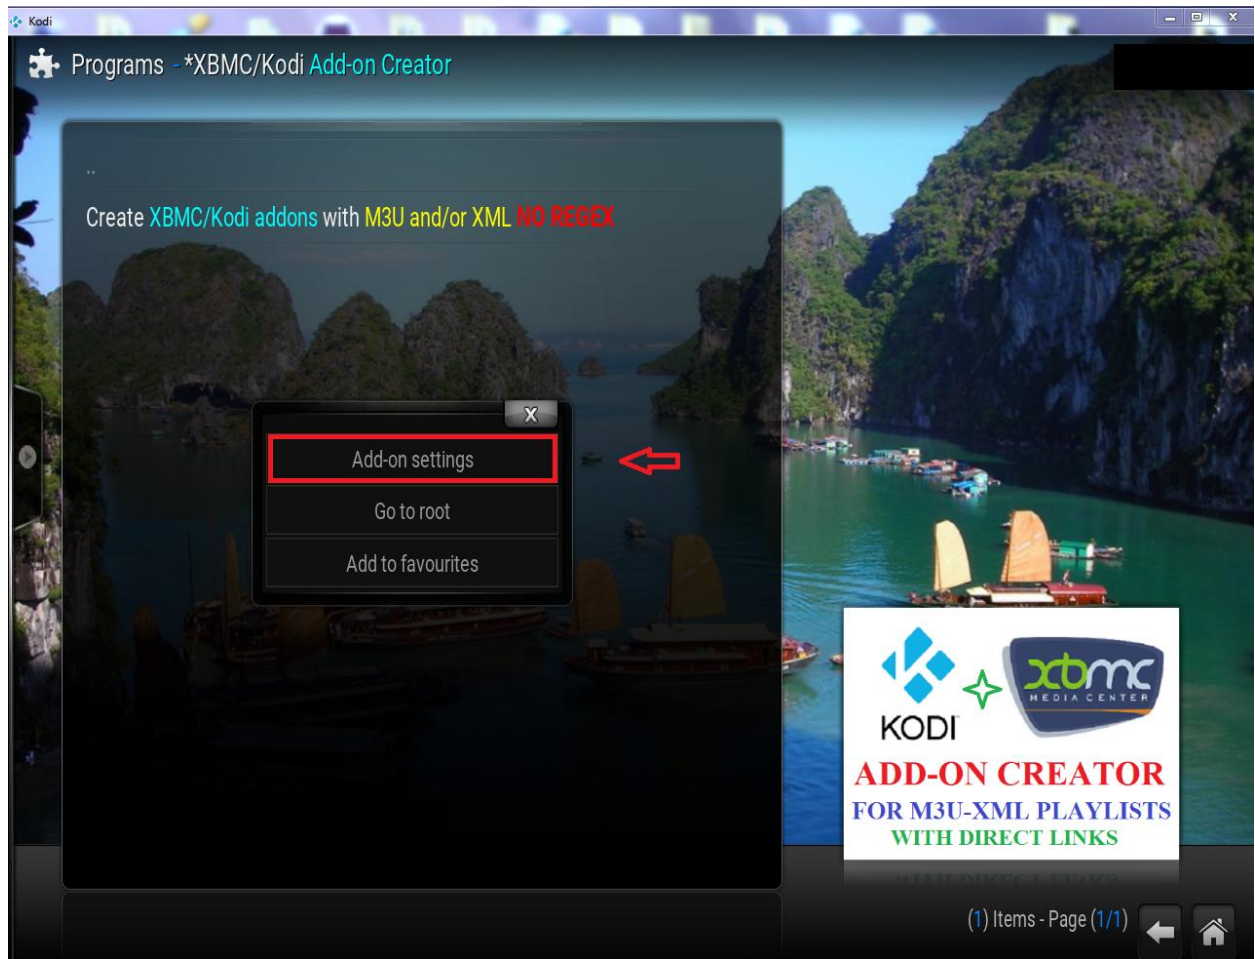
Kodi

Programs - *XBMC/Kodi Add-on Creator

..

Create XBMC/Kodi addons with M3U and/or XML NO REGEX

X

Add-on settings

Go to root

Add to favourites

KODI

xbmc MEDIA CENTER

ADD-ON CREATOR
FOR M3U-XML PLAYLISTS
WITH DIRECT LINKS

(1) Items - Page (1/1)